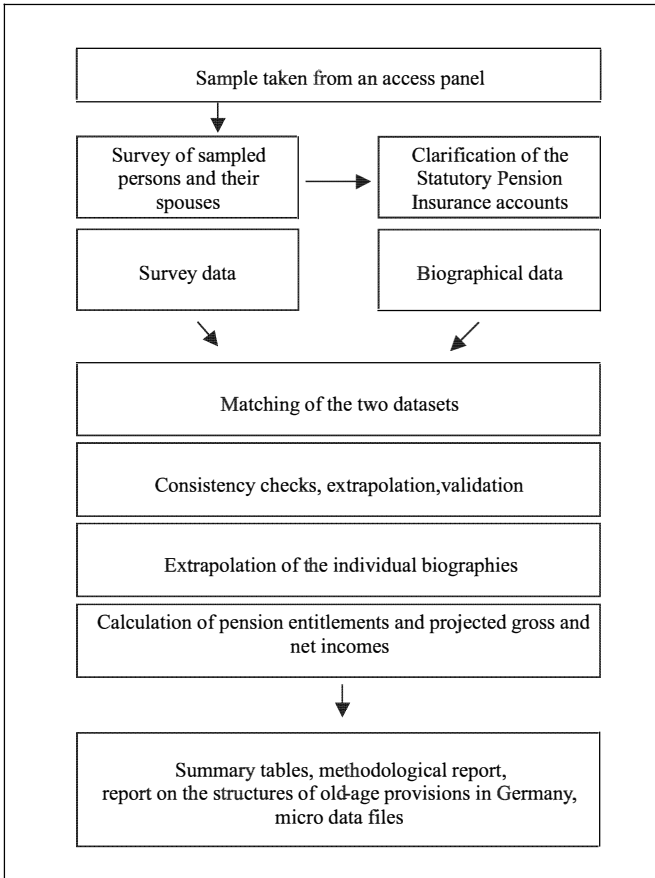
Sample taken from an access panel

Survey of sampled persons and their spouses

Clarification of the Statutory Pension Insurance accounts

Survey data

Biographical data

Matching of the two datasets

Consistency checks, extrapolation,validation

Extrapolation of the individual biographies

Calculation of pension entitlements and projected gross and net incomes

Summary tables, methodological report, report on the structures of old-age provisions in Germany, micro data files